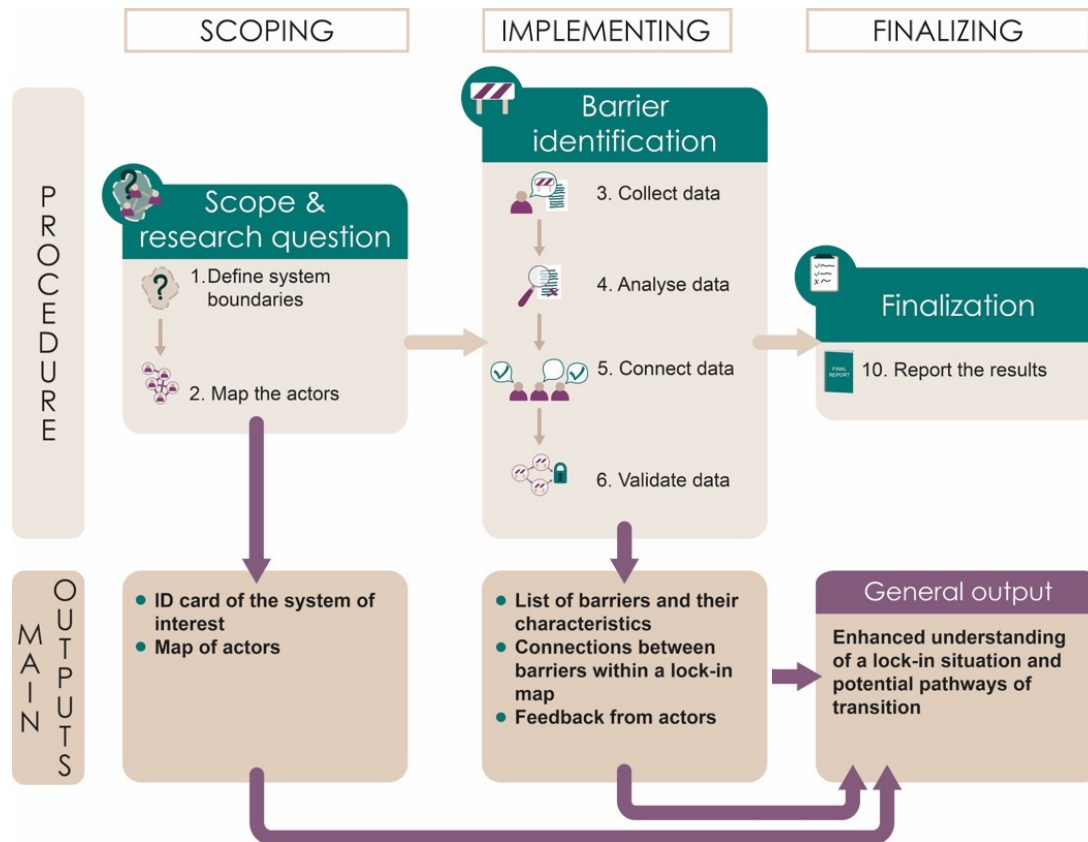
SCOPING

IMPLEMENTING

FINALIZING

PROCEDURE

Scope & research question

1. Define system boundaries

2. Map the actors

Barrier identification

3. Collect data

4. Analyse data

5. Connect data

6. Validate data

Finalization

FINAL REPORT

10. Report the results

MAIN OUTPUTS

• ID card of the system of interest
• Map of actors

• List of barriers and their characteristics
• Connections between barriers within a lock-in map
• Feedback from actors

General output

Enhanced understanding of a lock-in situation and potential pathways of transition